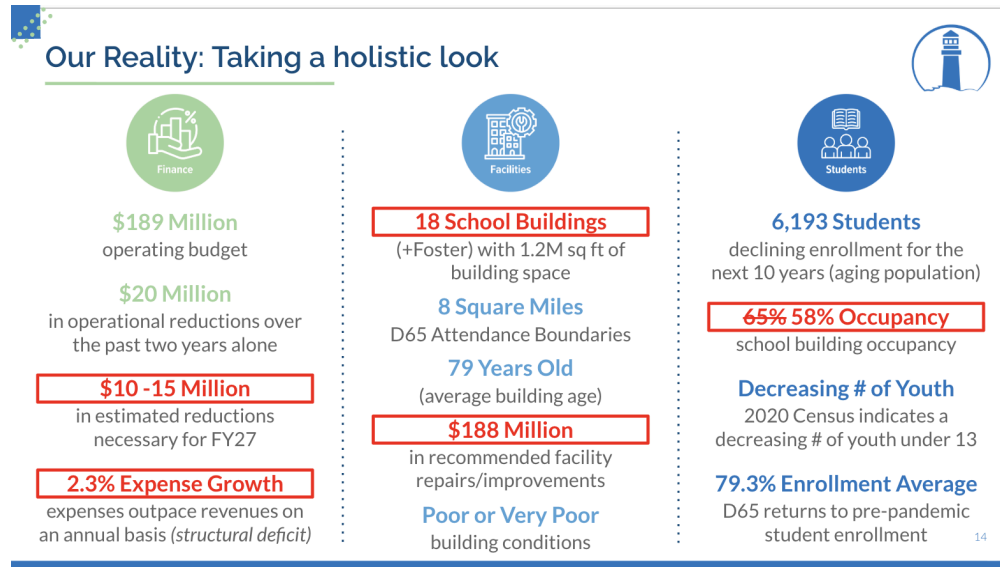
Our Reality: Taking a holistic look

Finance

$189 Million
operating budget

$20 Million
in operational reductions over the past two years alone

$10 -15 Million
in estimated reductions necessary for FY27

2.3% Expense Growth
expenses outpace revenues on an annual basis (structural deficit)

Facilities

18 School Buildings
(+Foster) with 1.2M sq ft of building space

8 Square Miles
D65 Attendance Boundaries

79 Years Old
(average building age)

$188 Million
in recommended facility repairs/improvements

Poor or Very Poor
building conditions

Students

6,193 Students
declining enrollment for the next 10 years (aging population)

~~65%~~ 58% Occupancy
school building occupancy

Decreasing # of Youth
2020 Census indicates a decreasing # of youth under 13

79.3% Enrollment Average
D65 returns to pre-pandemic student enrollment

14